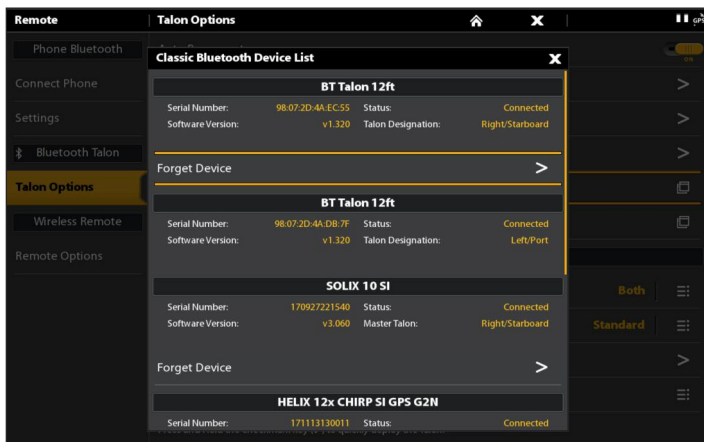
Remote

Phone Bluetooth

Connect Phone

Settings

Bluetooth Talon

Talon Options

Wireless Remote

Remote Options

Talon Options

Classic Bluetooth Device List

BT Talon 12ft

Serial Number: 98:07:2D:4A:EC:55 Status: Connected
Software Version: v1.320 Talon Designation: Right/Starboard

Forget Device

BT Talon 12ft

Serial Number: 98:07:2D:4A:DB:7F Status: Connected
Software Version: v1.320 Talon Designation: Left/Port

SOLIX 10 SI

Serial Number: 170927221540 Status: Connected
Software Version: v3.060 Master Talon: Right/Starboard

Forget Device

HELIX 12x CHIRP SI GPS G2N

Serial Number: 171113130011 Status: Connected

ON

Both

Standard